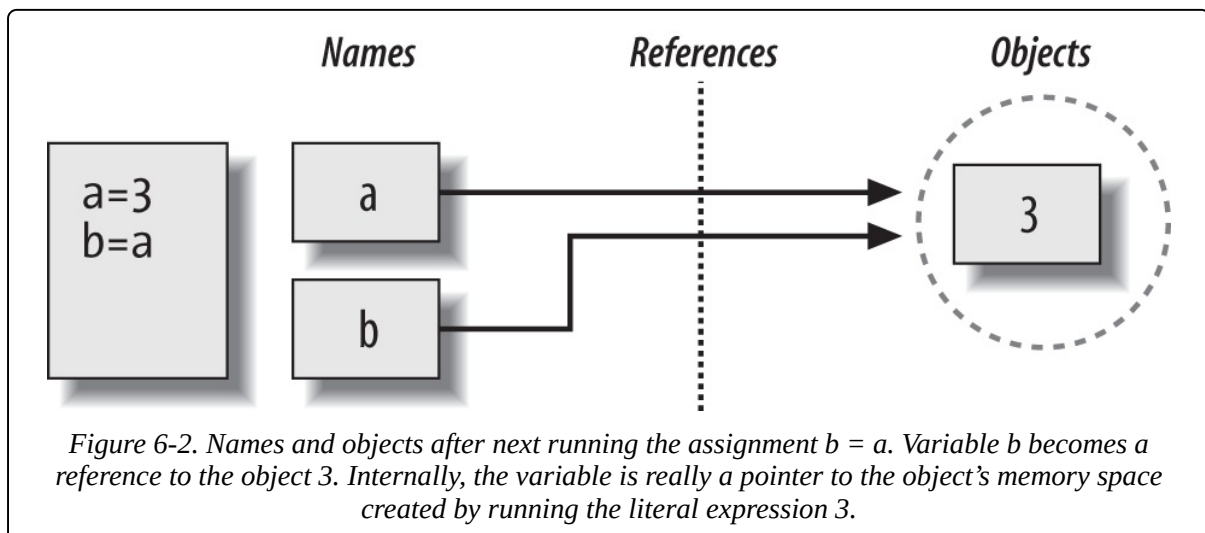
Names

References

Objects

a=3
b=a

a

b

3

Figure 6-2. Names and objects after next running the assignment b = a. Variable b becomes a reference to the object 3. Internally, the variable is really a pointer to the object's memory space created by running the literal expression 3.